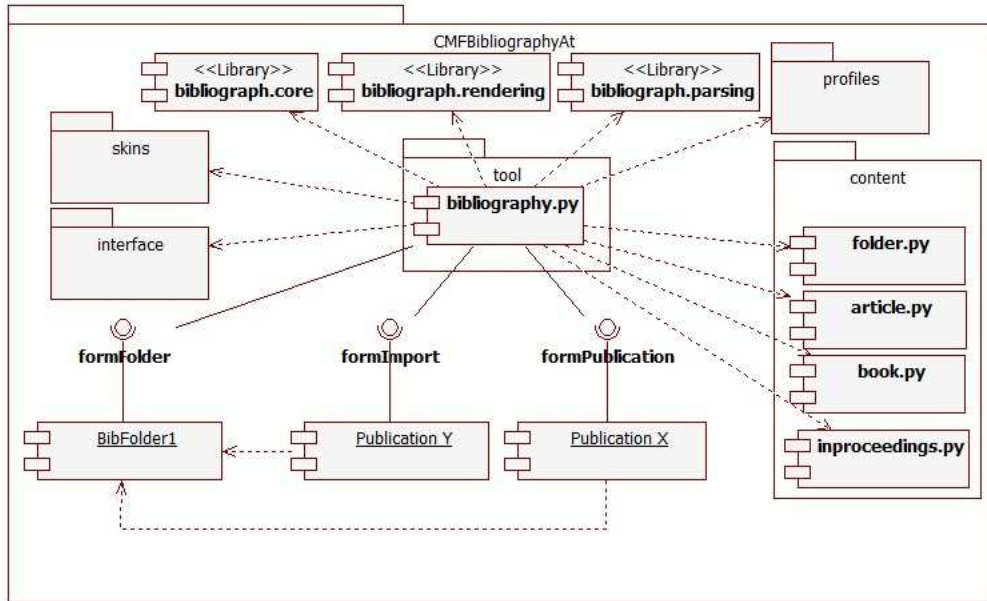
CMFBibliographyAt

<<Library>>
bibliograph.core

<<Library>>
bibliograph.rendering

<<Library>>
bibliograph.parsing

profiles

skins

tool

bibliography.py

content

interface

folder.py

article.py

book.py

inproceedings.py

formFolder

formImport

formPublication

BibFolder1

Publication Y

Publication X